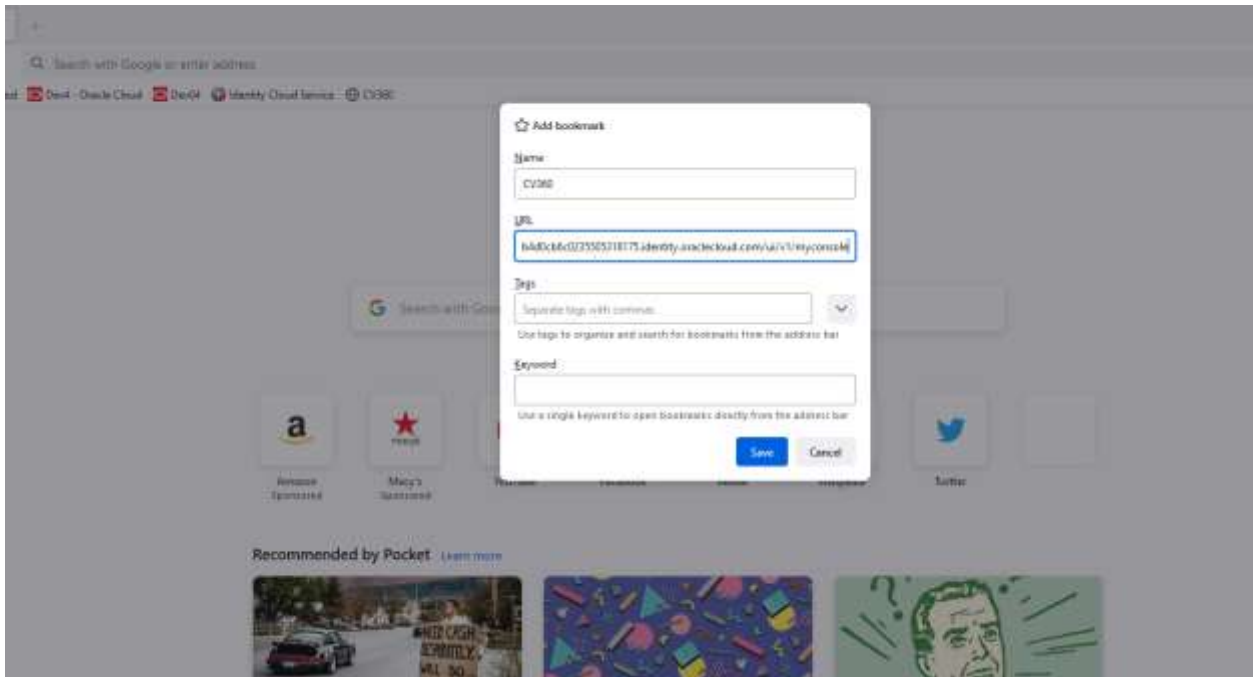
Search with Google or enter address

Dev4 - Oracle Cloud   Dev04   Identity Cloud Service   CV360

Add bookmark

Name

CV360

URL

b4d0cb6c0235505318175.identity.oraclecloud.com/ui/v1/myconsole

Tags

Separate tags with commas

Use tags to organize and search for bookmarks from the address bar

Keyword

Use a single keyword to open bookmarks directly from the address bar

Save   Cancel

Search with Goo

a
Amazon
Sponsored

Macy's
Sponsored

Twitter

Recommended by Pocket   Learn more

NEED CASH
DESPERATELY
WILL DO